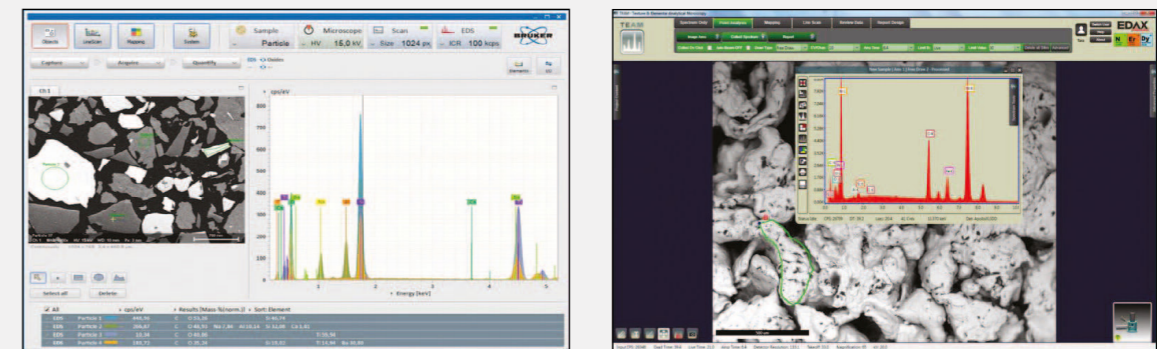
Objects Live/Line Mapping System Sample Particle Microscope HV 15,0 kV Scan Size 1024 px EDS ICR 100 kcps BRUKER

Capture Acquire Quantify

cps/eV

Energy [keV]

Select all Delete

All cps/eV Results [Mass %(norm.)] Sort: Element

Particle 1
Particle 2
Particle 3
Particle 4

TEAM EDAX

Specimen Data Point Analysis Mapping Line Scan Review Data Report Design

Image Area Collect Spectrum Report